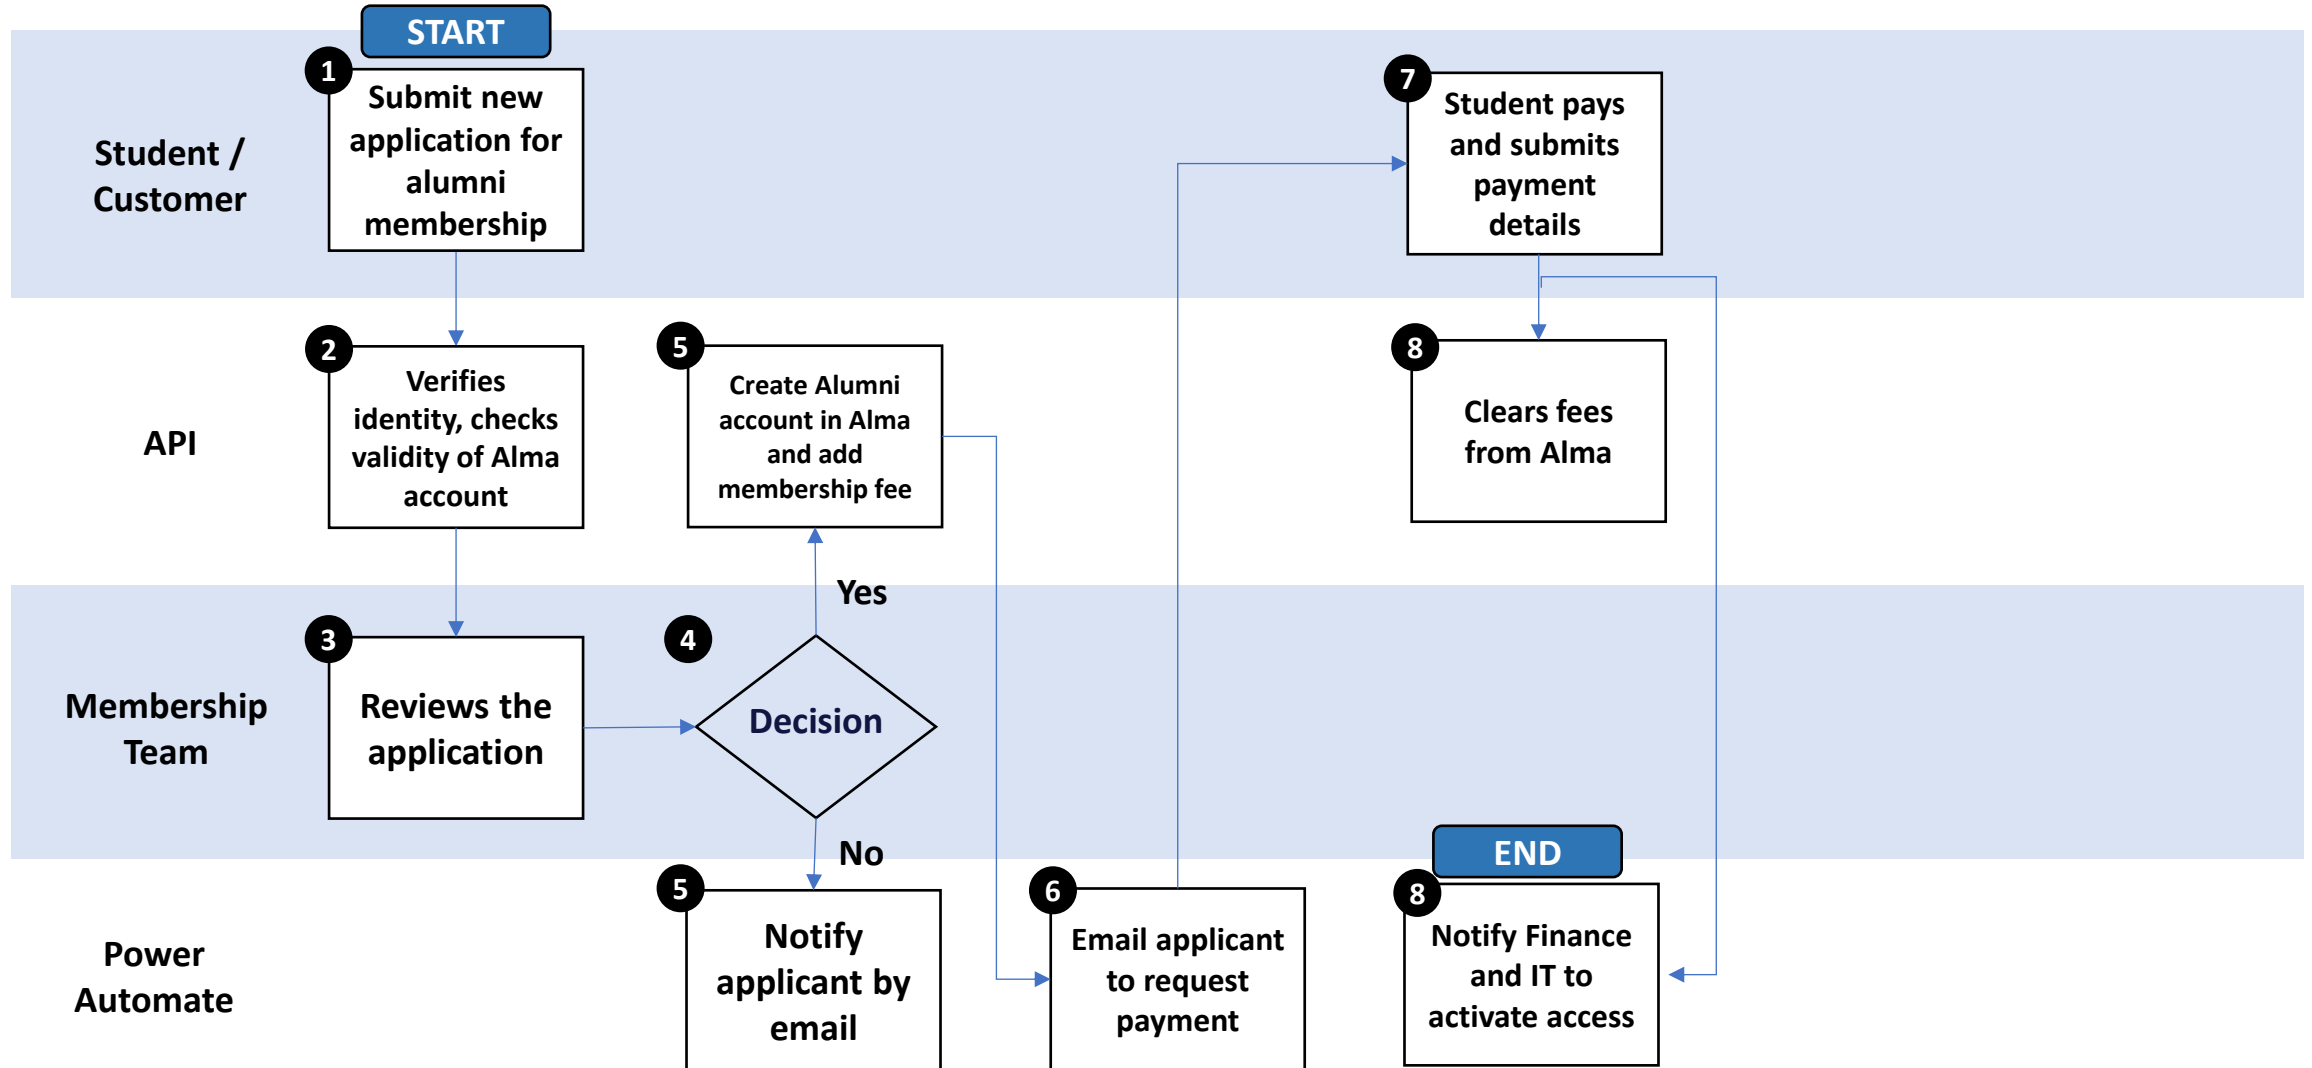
START

Student / Customer

1 Submit new application for alumni membership

7 Student pays and submits payment details

API

2 Verifies identity, checks validity of Alma account

5 Create Alumni account in Alma and add membership fee

8 Clears fees from Alma

Yes

Membership Team

3 Reviews the application

4 Decision

No

END

Power Automate

5 Notify applicant by email

6 Email applicant to request payment

8 Notify Finance and IT to activate access